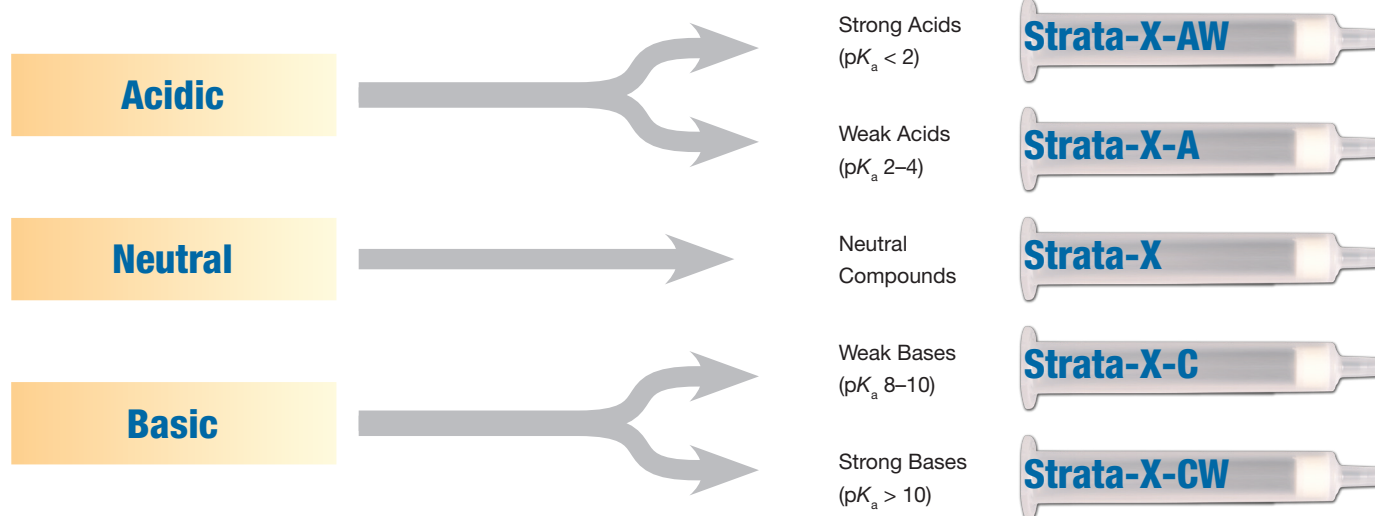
Acidic

Strong Acids ($pK_a < 2$)

Strata-X-AW

Weak Acids ($pK_a$ 2–4)

Strata-X-A

Neutral

Neutral Compounds

Strata-X

Basic

Weak Bases ($pK_a$ 8–10)

Strata-X-C

Strong Bases ($pK_a > 10$)

Strata-X-CW